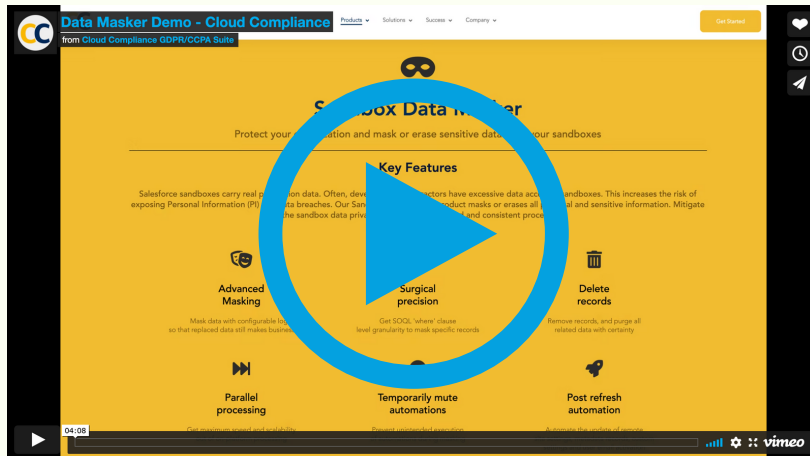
CC

Data Masker Demo - Cloud Compliance

from Cloud Compliance GDPR/CCPA Suite

Products Solutions Success Company

Get Started

S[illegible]box Data M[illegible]

Protect your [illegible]ation and mask or erase sensitive data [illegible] your sandboxes

Key Features

Salesforce sandboxes carry real p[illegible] data. Often, deve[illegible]ctors have excessive data acc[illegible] sandboxes. This increases the risk of exposing Personal Information (PI) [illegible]ta breaches. Our San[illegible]oduct masks or erases all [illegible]al and sensitive information. Mitigate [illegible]he sandbox data priva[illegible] and consistent proc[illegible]

Advanced Masking

Mask data with configurable lo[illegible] so that replaced data still makes busines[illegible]

Surgical precision

Get SOQL 'where' clause level granularity to mask specific records

Delete records

Remove records, and purge all related data with certainty

Parallel processing

Get maximum speed and scalability

Temporarily mute automations

Prevent unintended execution

Post refresh automation

Automate the update of remote

04:08

vimeo